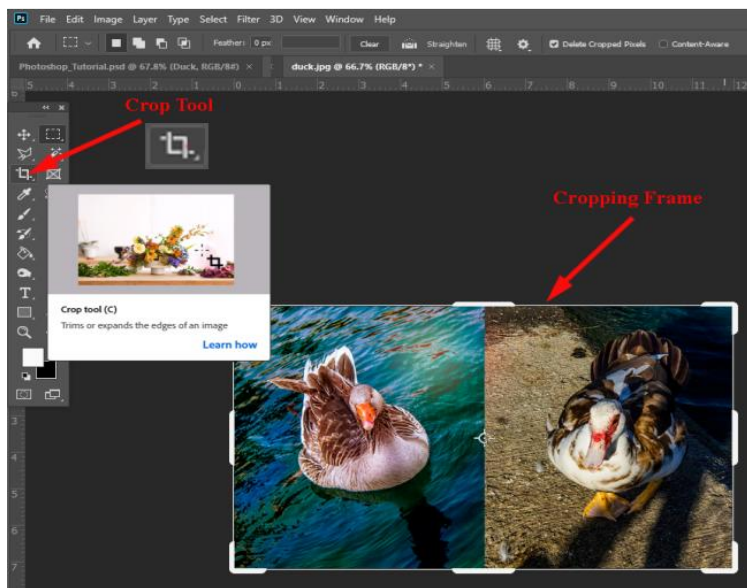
Ps File Edit Image Layer Type Select Filter 3D View Window Help

Feather: 0 px Clear Straighten Delete Cropped Pixels Content-Aware

Photoshop_Tutorial.psd @ 67.8% (Duck, RGB/8#) × duck.jpg @ 66.7% (RGB/8*) * ×

Crop Tool

Cropping Frame

Crop tool (C)

Trims or expands the edges of an image

Learn how